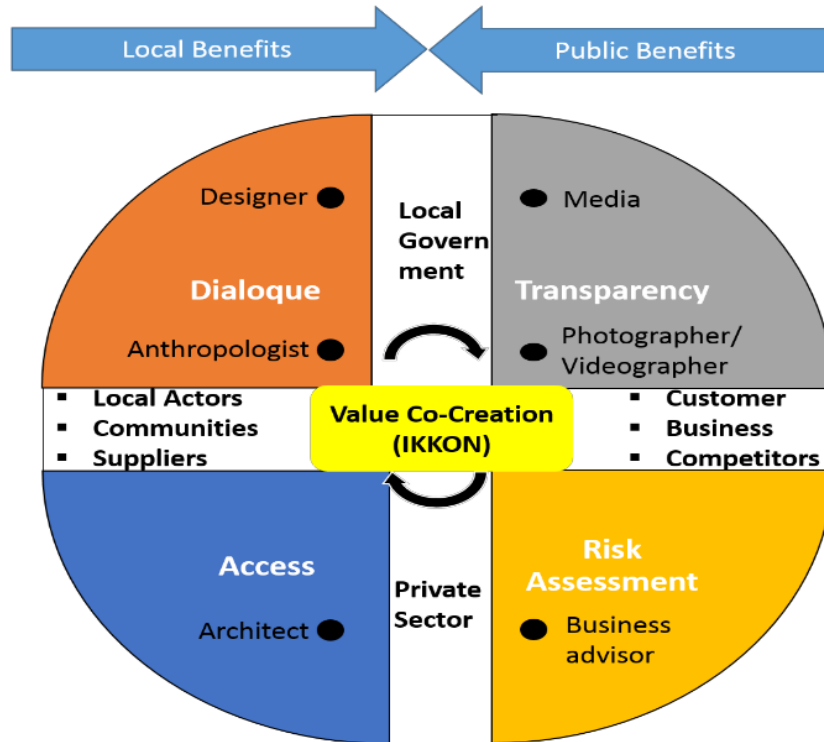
Local Benefits

Public Benefits

Designer ●

Dialoque

Anthropologist ●

Local Government

● Media

Transparency

● Photographer/ Videographer

▪ Local Actors
▪ Communities
▪ Suppliers

Value Co-Creation (IKKON)

▪ Customer
▪ Business
▪ Competitors

Access

Architect ●

Private Sector

Risk Assessment

● Business advisor